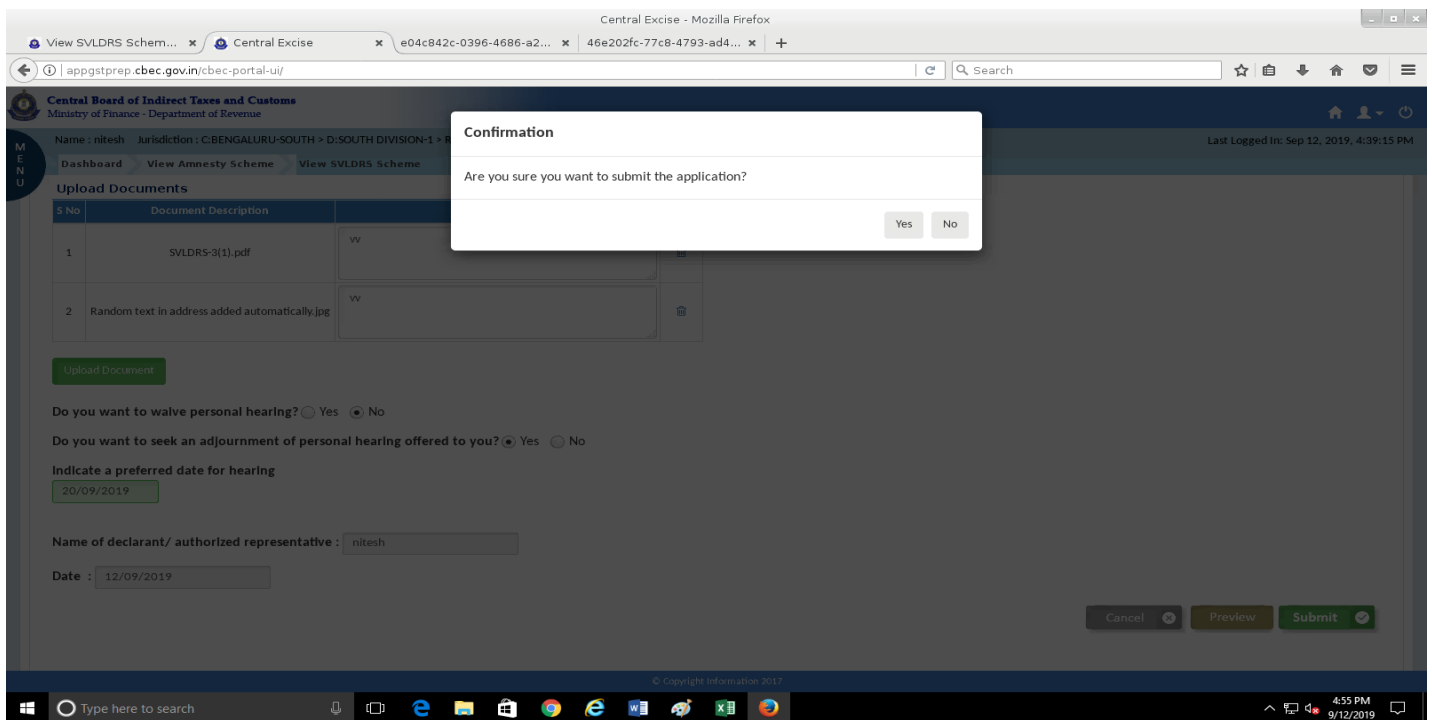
Central Excise - Mozilla Firefox

View SVLDRS Schem... × Central Excise × e04c842c-0396-4686-a2... × 46e202fc-77c8-4793-ad4... × +

appgstprep.cbec.gov.in/cbec-portal-ui/

Search

Central Board of Indirect Taxes and Customs
Ministry of Finance - Department of Revenue

MENU

Name : nitesh Jurisdiction : C:BENGALURU-SOUTH > D:SOUTH DIVISION-1 > R

Last Logged In: Sep 12, 2019, 4:39:15 PM

Dashboard View Amnesty Scheme View SVLDRS Scheme

Upload Documents

| S No | Document Description | |
|---|---|---|
| 1 | SVLDRS-3(1).pdf | vv |
| 2 | Random text in address added automatically.jpg | vv |

Upload Document

Do you want to waive personal hearing? Yes No

Do you want to seek an adjournment of personal hearing offered to you? Yes No

Indicate a preferred date for hearing
20/09/2019

Name of declarant/ authorized representative : nitesh

Date : 12/09/2019

Cancel Preview Submit

© Copyright Information 2017

Confirmation

Are you sure you want to submit the application?

Yes No

Type here to search

4:55 PM
9/12/2019